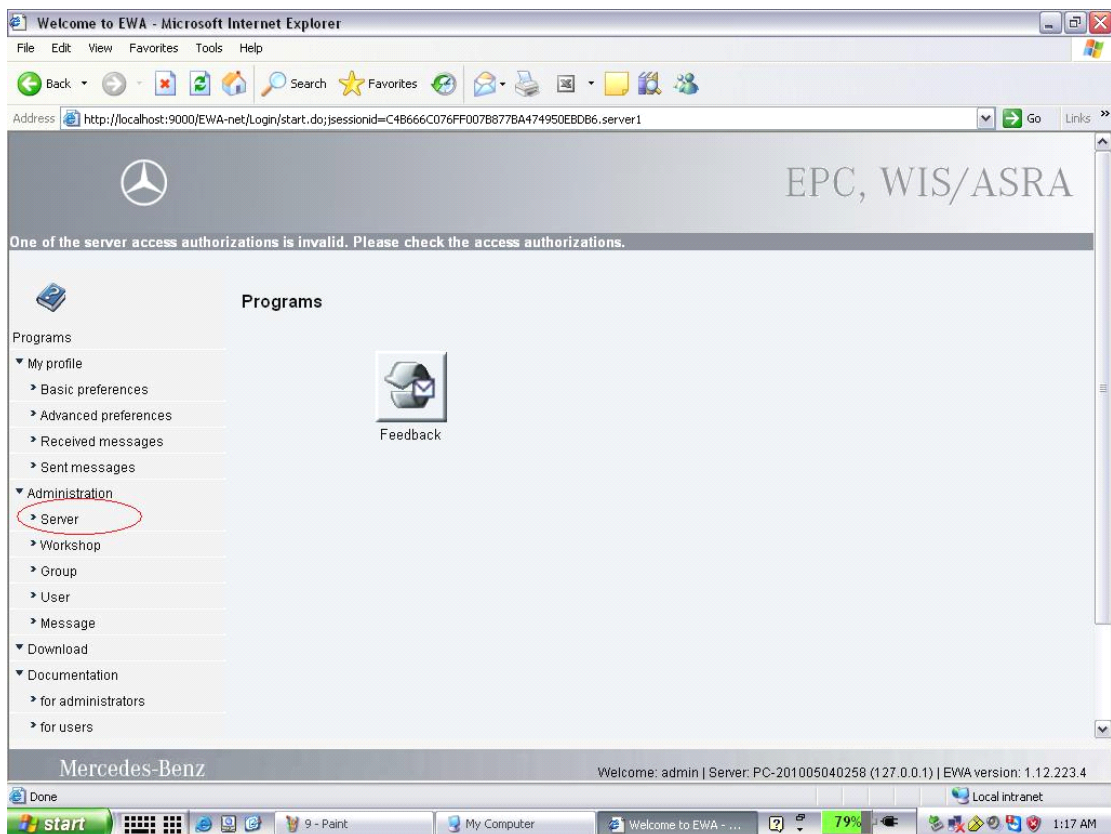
Welcome to EWA - Microsoft Internet Explorer

File Edit View Favorites Tools Help

Back Search Favorites

Address http://localhost:9000/EWA-net/Login/start.do;jsessionid=C4B666C076FF007B877BA474950EBDB6.server1 Go Links

EPC, WIS/ASRA

One of the server access authorizations is invalid. Please check the access authorizations.

Programs

Programs

▾ My profile
› Basic preferences
› Advanced preferences
› Received messages
› Sent messages
▾ Administration
› Server
› Workshop
› Group
› User
› Message
▾ Download
▾ Documentation
› for administrators
› for users

Feedback

Mercedes-Benz

Welcome: admin | Server: PC-201005040258 (127.0.0.1) | EWA version: 1.12.223.4

Done

Local intranet

start 9 - Paint My Computer Welcome to EWA - ... 79% 1:17 AM